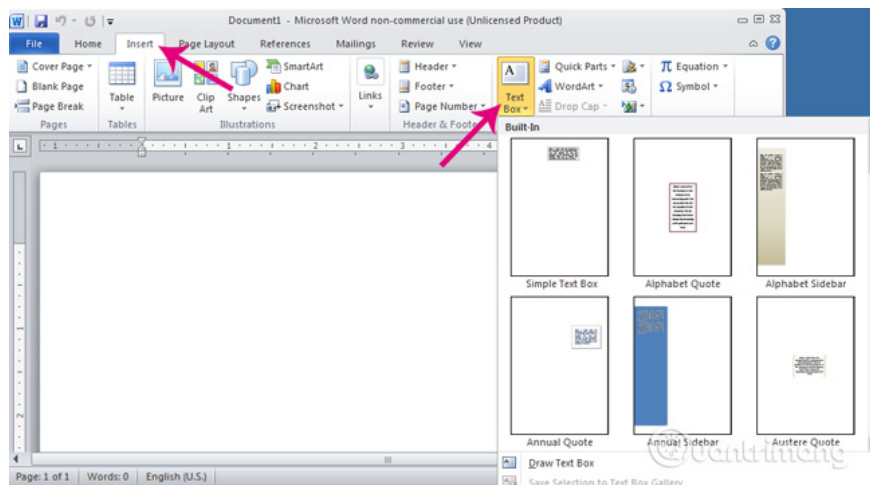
Document1 - Microsoft Word non-commercial use (Unlicensed Product)

File Home Insert Page Layout References Mailings Review View

Cover Page
Blank Page
Page Break
Pages

Table
Tables

Picture Clip Art Shapes
SmartArt
Chart
Screenshot
Illustrations

Links

Header
Footer
Page Number
Header & Footer

Text Box

Quick Parts
WordArt
Drop Cap

Equation
Symbol

Built-In

Simple Text Box
Alphabet Quote
Alphabet Sidebar
Annual Quote
Annual Sidebar
Austere Quote

Draw Text Box
Save Selection to Text Box Gallery

Page: 1 of 1 Words: 0 English (U.S.)

Quantrimang